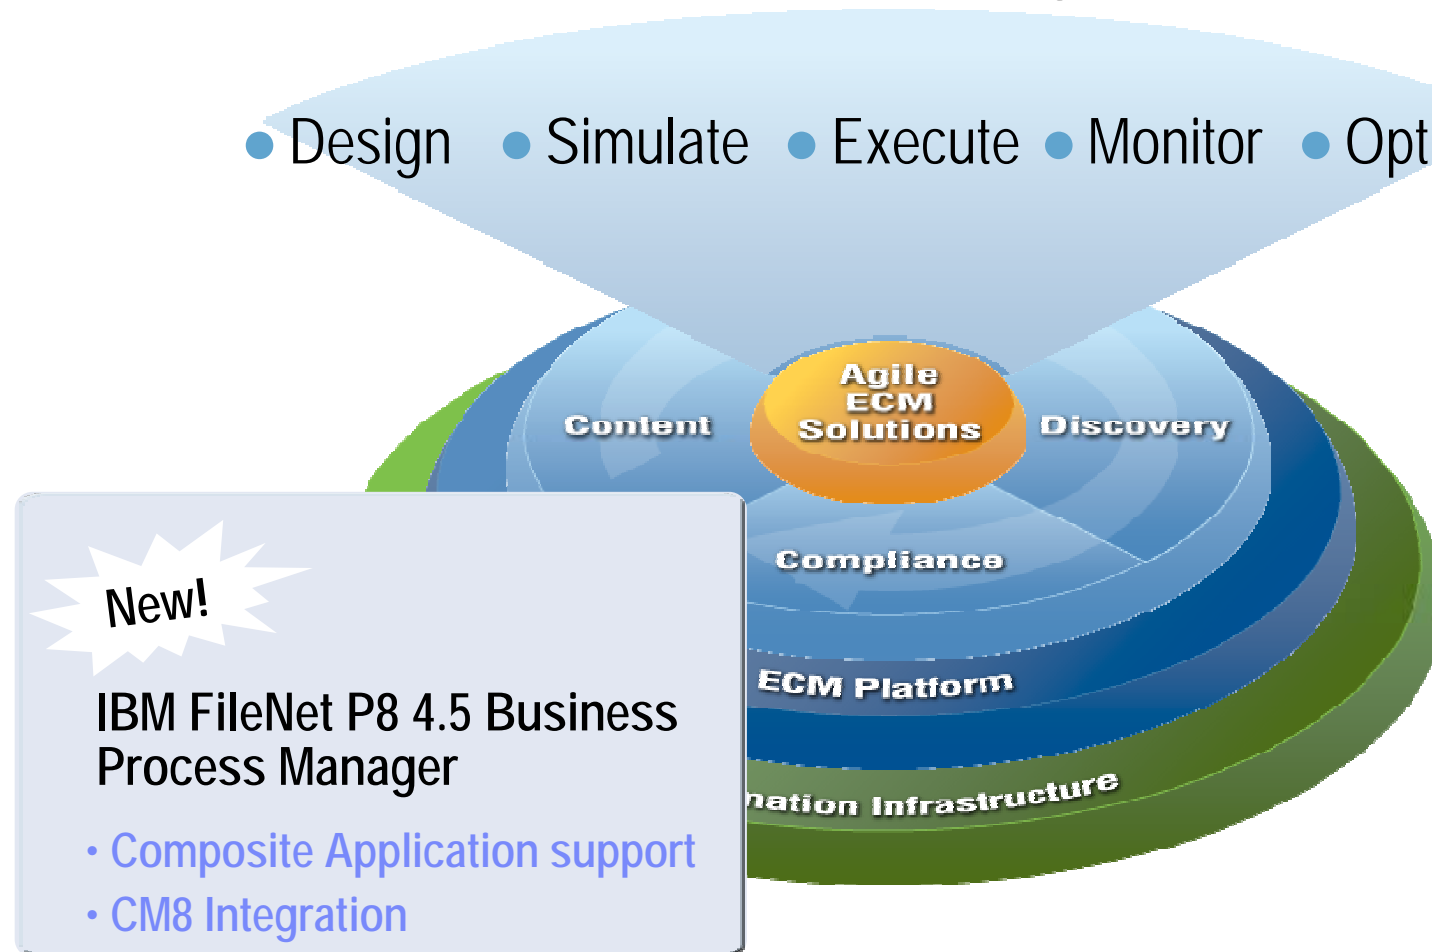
• Design • Simulate • Execute • Monitor • Opt

Agile ECM Solutions

Content

Discovery

Compliance

ECM Platform

nation Infrastructure

New!

IBM FileNet P8 4.5 Business Process Manager

• Composite Application support
• CM8 Integration